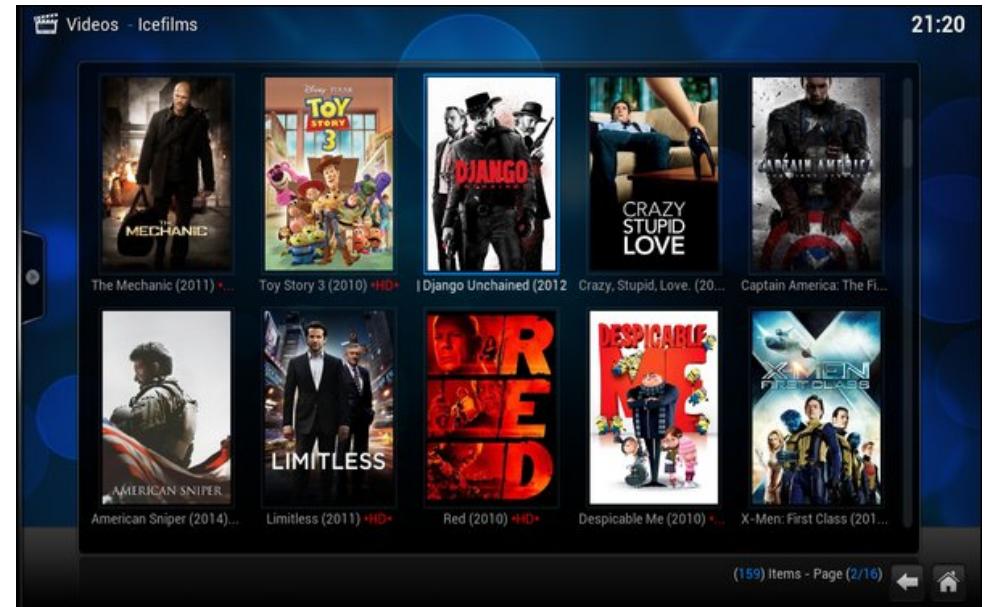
Videos - Icefilms

21:20

Disney PIXAR
TOY STORY 3

DJANGO

CRAZY STUPID LOVE

CAPTAIN AMERICA

THE MECHANIC

The Mechanic (2011) •

Toy Story 3 (2010) •HD•

| Django Unchained (2012

Crazy, Stupid, Love. (20...

Captain America: The Fi...

AMERICAN SNIPER

LIMITLESS

RED

DESPICABLE ME

X-MEN FIRST CLASS

American Sniper (2014)...

Limitless (2011) •HD•

Red (2010) •HD•

Despicable Me (2010) •

X-Men: First Class (201...

(159) Items - Page (2/16)